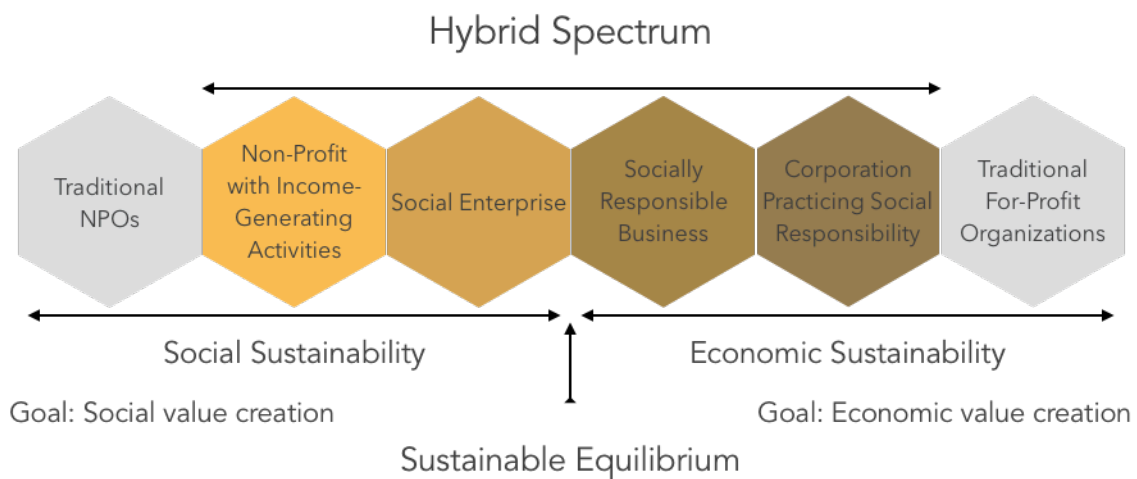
Hybrid Spectrum

Traditional NPOs

Non-Profit with Income-Generating Activities

Social Enterprise

Socially Responsible Business

Corporation Practicing Social Responsibility

Traditional For-Profit Organizations

Social Sustainability

Economic Sustainability

Goal: Social value creation

Goal: Economic value creation

Sustainable Equilibrium